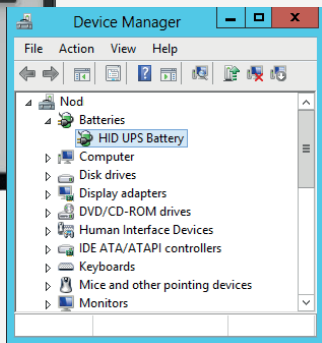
Device Manager

File Action View Help

Nod
Batteries
HID UPS Battery
Computer
Disk drives
Display adapters
DVD/CD-ROM drives
Human Interface Devices
IDE ATA/ATAPI controllers
Keyboards
Mice and other pointing devices
Monitors